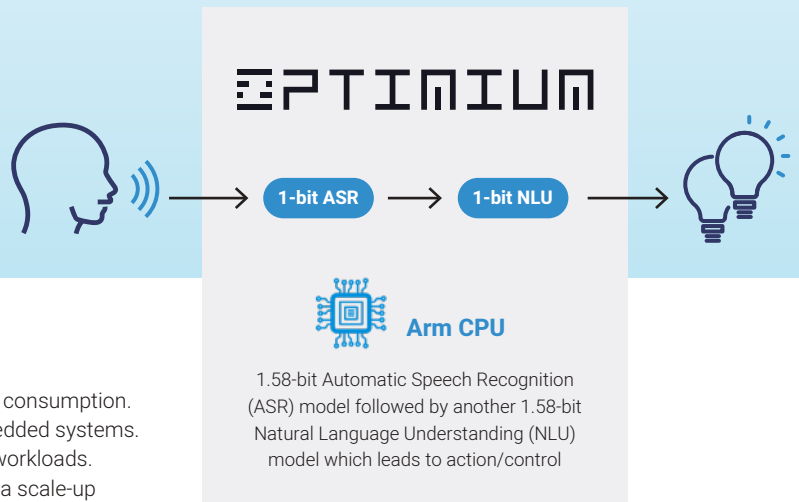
OPTIMIUM

1-bit ASR

1-bit NLU

Arm CPU

1.58-bit Automatic Speech Recognition (ASR) model followed by another 1.58-bit Natural Language Understanding (NLU) model which leads to action/control

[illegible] consumption.
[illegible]edded systems.
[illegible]workloads.
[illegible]a scale-up